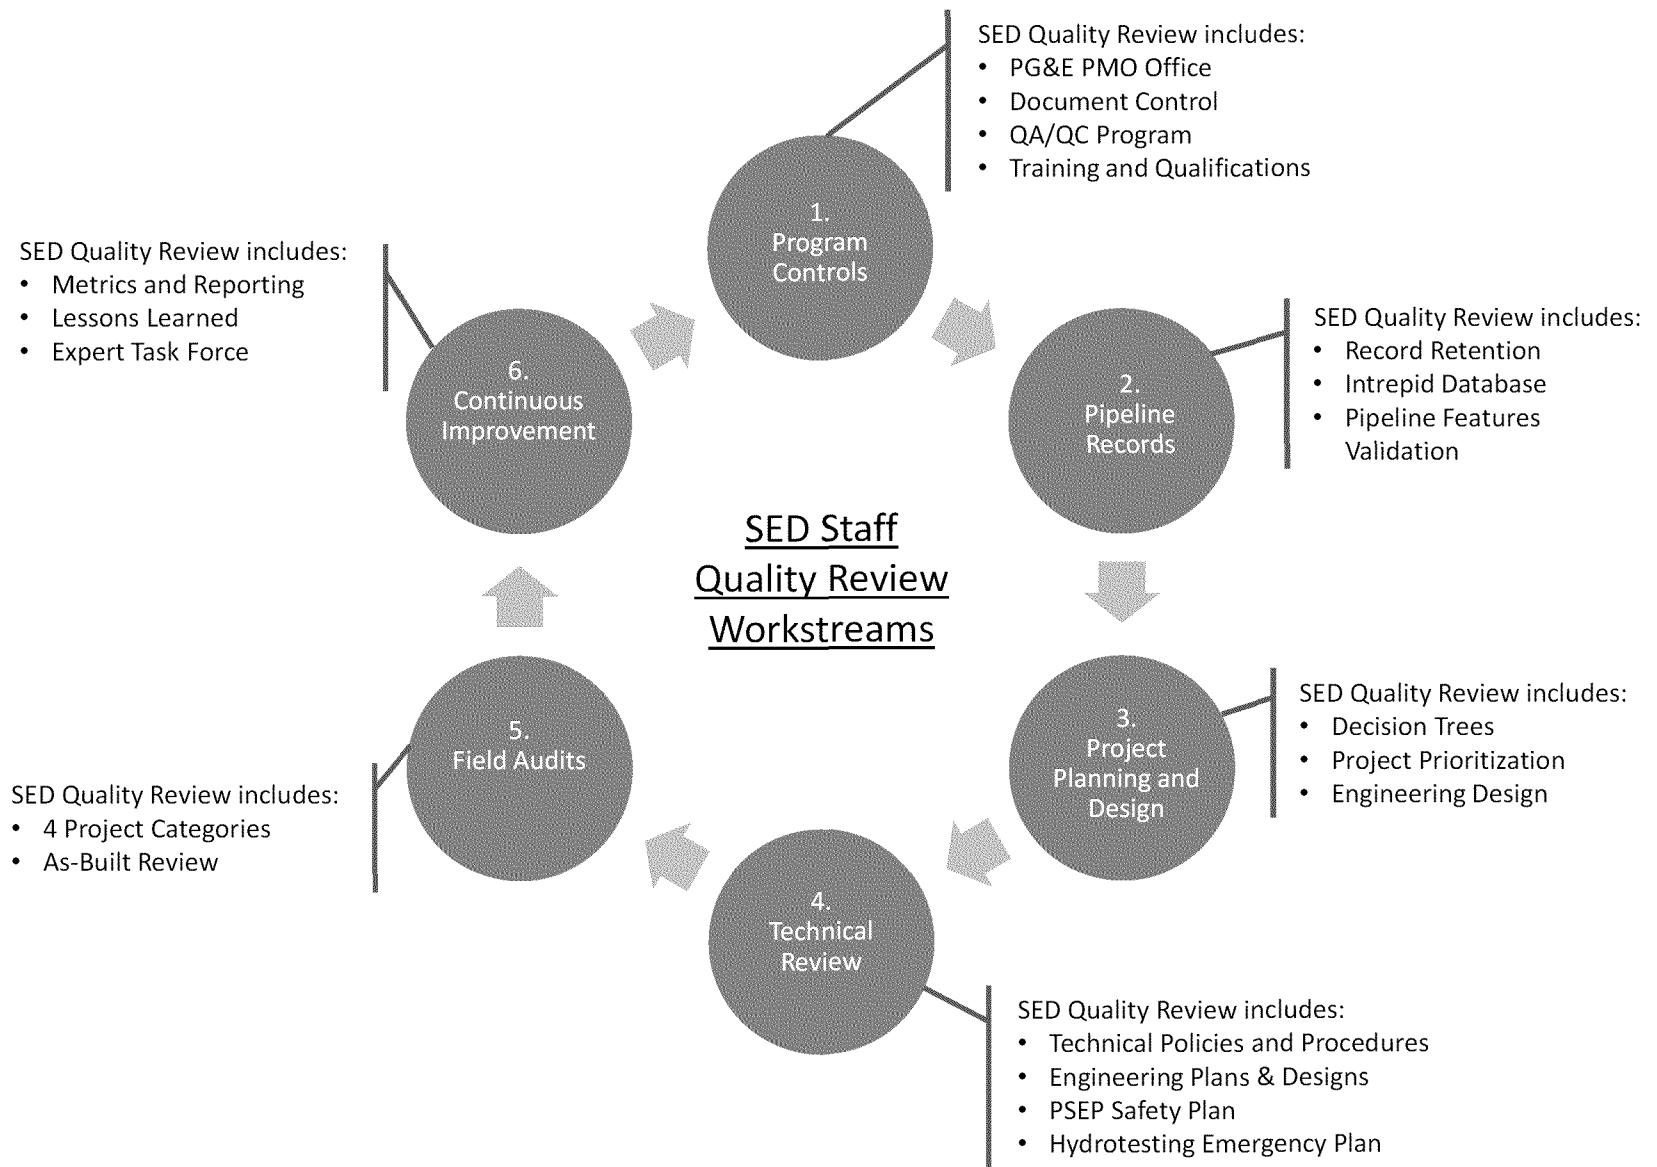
SED Staff Quality Review Workstreams

1. Program Controls

SED Quality Review includes:
• PG&E PMO Office
• Document Control
• QA/QC Program
• Training and Qualifications

2. Pipeline Records

SED Quality Review includes:
• Record Retention
• Intrepid Database
• Pipeline Features Validation

3. Project Planning and Design

SED Quality Review includes:
• Decision Trees
• Project Prioritization
• Engineering Design

4. Technical Review

SED Quality Review includes:
• Technical Policies and Procedures
• Engineering Plans & Designs
• PSEP Safety Plan
• Hydrotesting Emergency Plan

5. Field Audits

SED Quality Review includes:
• 4 Project Categories
• As-Built Review

6. Continuous Improvement

SED Quality Review includes:
• Metrics and Reporting
• Lessons Learned
• Expert Task Force